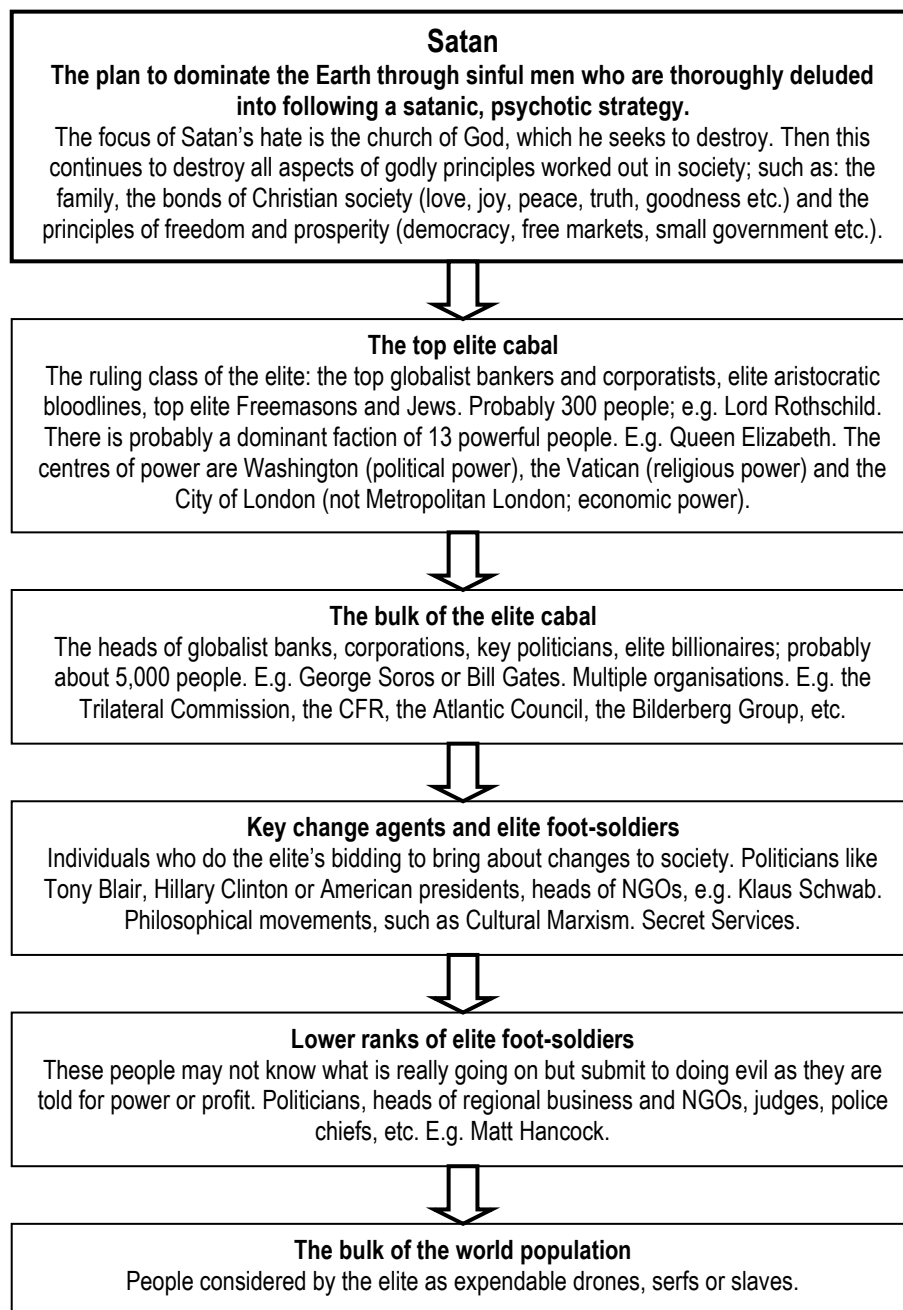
Satan

The plan to dominate the Earth through sinful men who are thoroughly deluded into following a satanic, psychotic strategy.

The focus of Satan's hate is the church of God, which he seeks to destroy. Then this continues to destroy all aspects of godly principles worked out in society; such as: the family, the bonds of Christian society (love, joy, peace, truth, goodness etc.) and the principles of freedom and prosperity (democracy, free markets, small government etc.).

The top elite cabal

The ruling class of the elite: the top globalist bankers and corporatists, elite aristocratic bloodlines, top elite Freemasons and Jews. Probably 300 people; e.g. Lord Rothschild. There is probably a dominant faction of 13 powerful people. E.g. Queen Elizabeth. The centres of power are Washington (political power), the Vatican (religious power) and the City of London (not Metropolitan London; economic power).

The bulk of the elite cabal

The heads of globalist banks, corporations, key politicians, elite billionaires; probably about 5,000 people. E.g. George Soros or Bill Gates. Multiple organisations. E.g. the Trilateral Commission, the CFR, the Atlantic Council, the Bilderberg Group, etc.

Key change agents and elite foot-soldiers

Individuals who do the elite's bidding to bring about changes to society. Politicians like Tony Blair, Hillary Clinton or American presidents, heads of NGOs, e.g. Klaus Schwab. Philosophical movements, such as Cultural Marxism. Secret Services.

Lower ranks of elite foot-soldiers

These people may not know what is really going on but submit to doing evil as they are told for power or profit. Politicians, heads of regional business and NGOs, judges, police chiefs, etc. E.g. Matt Hancock.

The bulk of the world population

People considered by the elite as expendable drones, serfs or slaves.